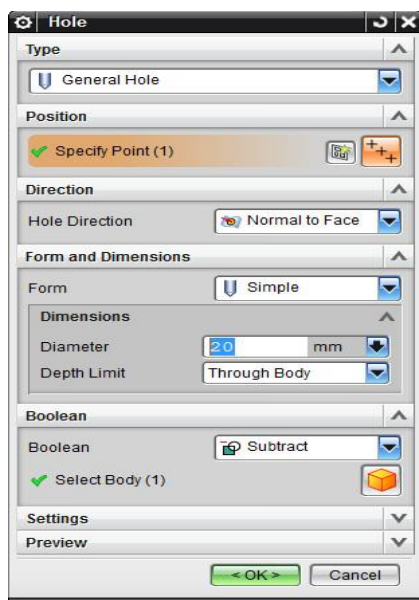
Hole

Type

General Hole

Position

Specify Point (1)

Direction

Hole Direction

Normal to Face

Form and Dimensions

Form

Simple

Dimensions

Diameter

20

mm

Depth Limit

Through Body

Boolean

Boolean

Subtract

Select Body (1)

Settings

Preview

< OK >

Cancel